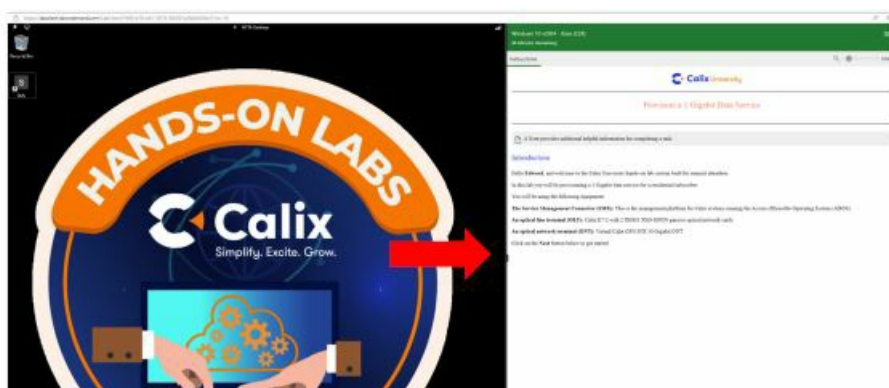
HANDS-ON LABS

Calix

Simplify. Excite. Grow.

Windows 10 x64 - Gen (US)

Calix University

Provision a 1 Gigabit Data Service

Introduction

Hello Edward, and welcome to the Calix University Hands-on lab.

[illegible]

Click on the Next button below to get started.